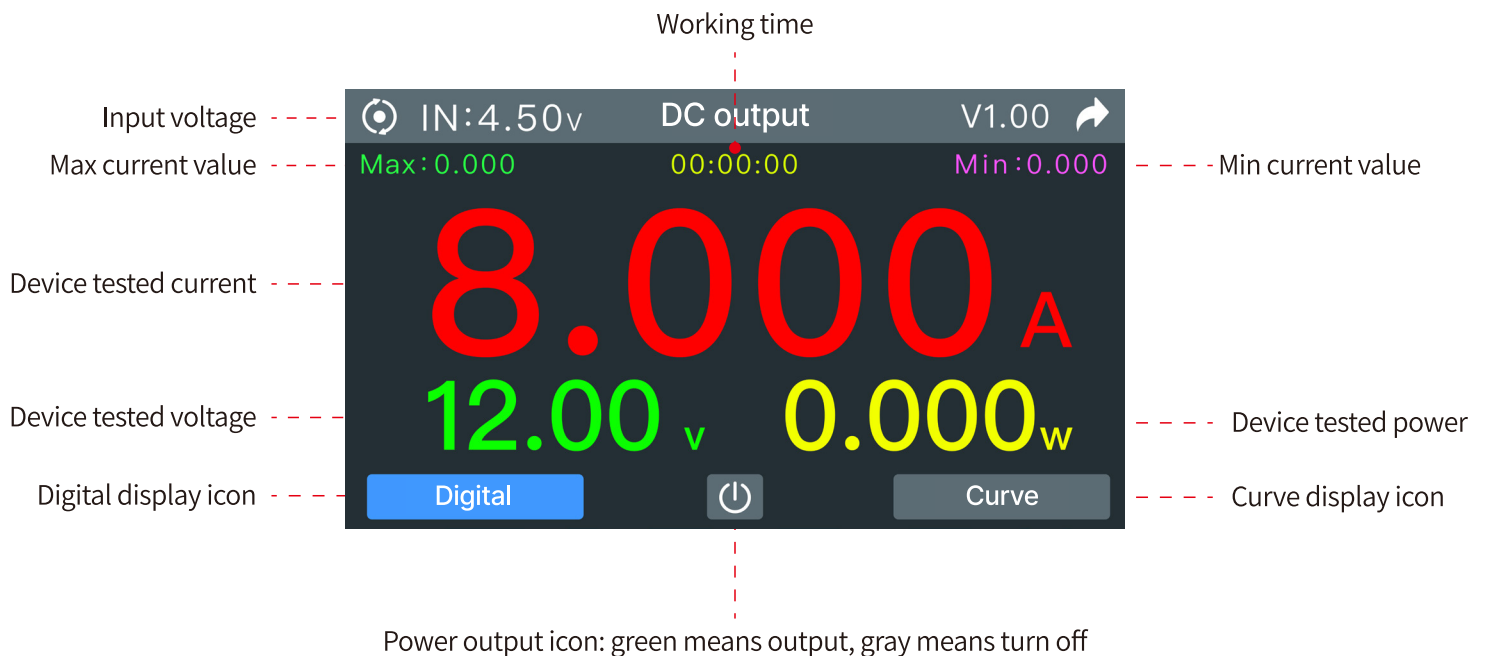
Working time

Input voltage
IN:4.50v
DC output
V1.00

Max current value
Max:0.000
00:00:00
Min:0.000
Min current value

Device tested current
8.000 A

Device tested voltage
12.00 v
0.000 w
Device tested power

Digital display icon
Digital
Curve
Curve display icon

Power output icon: green means output, gray means turn off